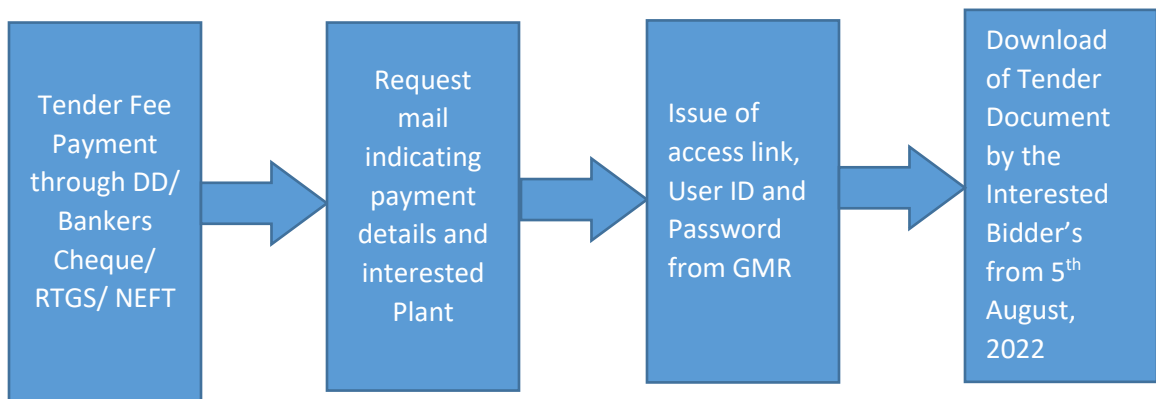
Tender Fee Payment through DD/ Bankers Cheque/ RTGS/ NEFT

Request mail indicating payment details and interested Plant

Issue of access link, User ID and Password from GMR

Download of Tender Document by the Interested Bidder’s from 5$^{th}$ August, 2022